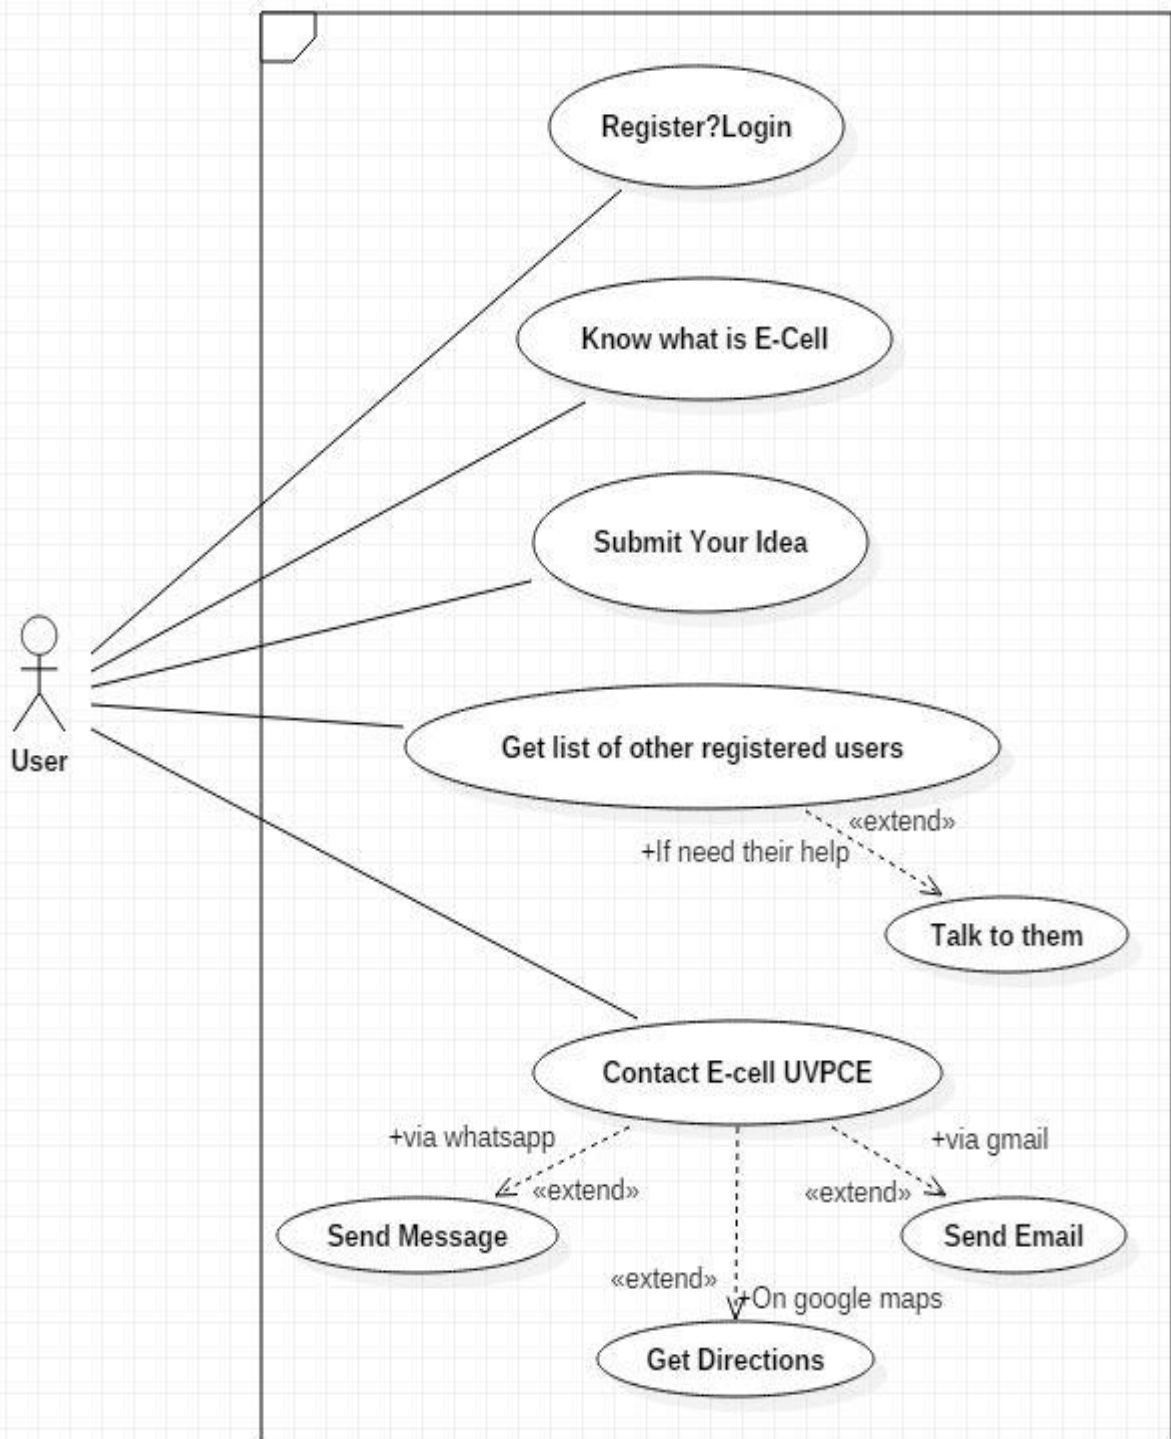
Register?Login

Know what is E-Cell

Submit Your Idea

User

Get list of other registered users

«extend»

+If need their help

Talk to them

Contact E-cell UVPCE

+via whatsapp

«extend»

Send Message

+via gmail

«extend»

Send Email

«extend»

+On google maps

Get Directions